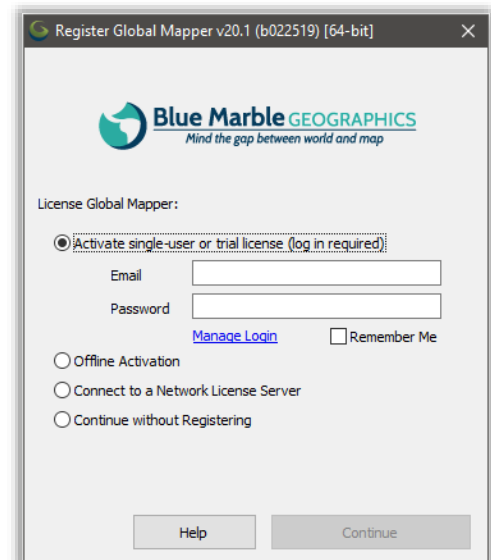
Register Global Mapper v20.1 (b022519) [64-bit]

Blue Marble GEOGRAPHICS
Mind the gap between world and map

License Global Mapper:

Activate single-user or trial license (log in required)

Email

Password

Manage Login

Remember Me

Offline Activation

Connect to a Network License Server

Continue without Registering

Help

Continue